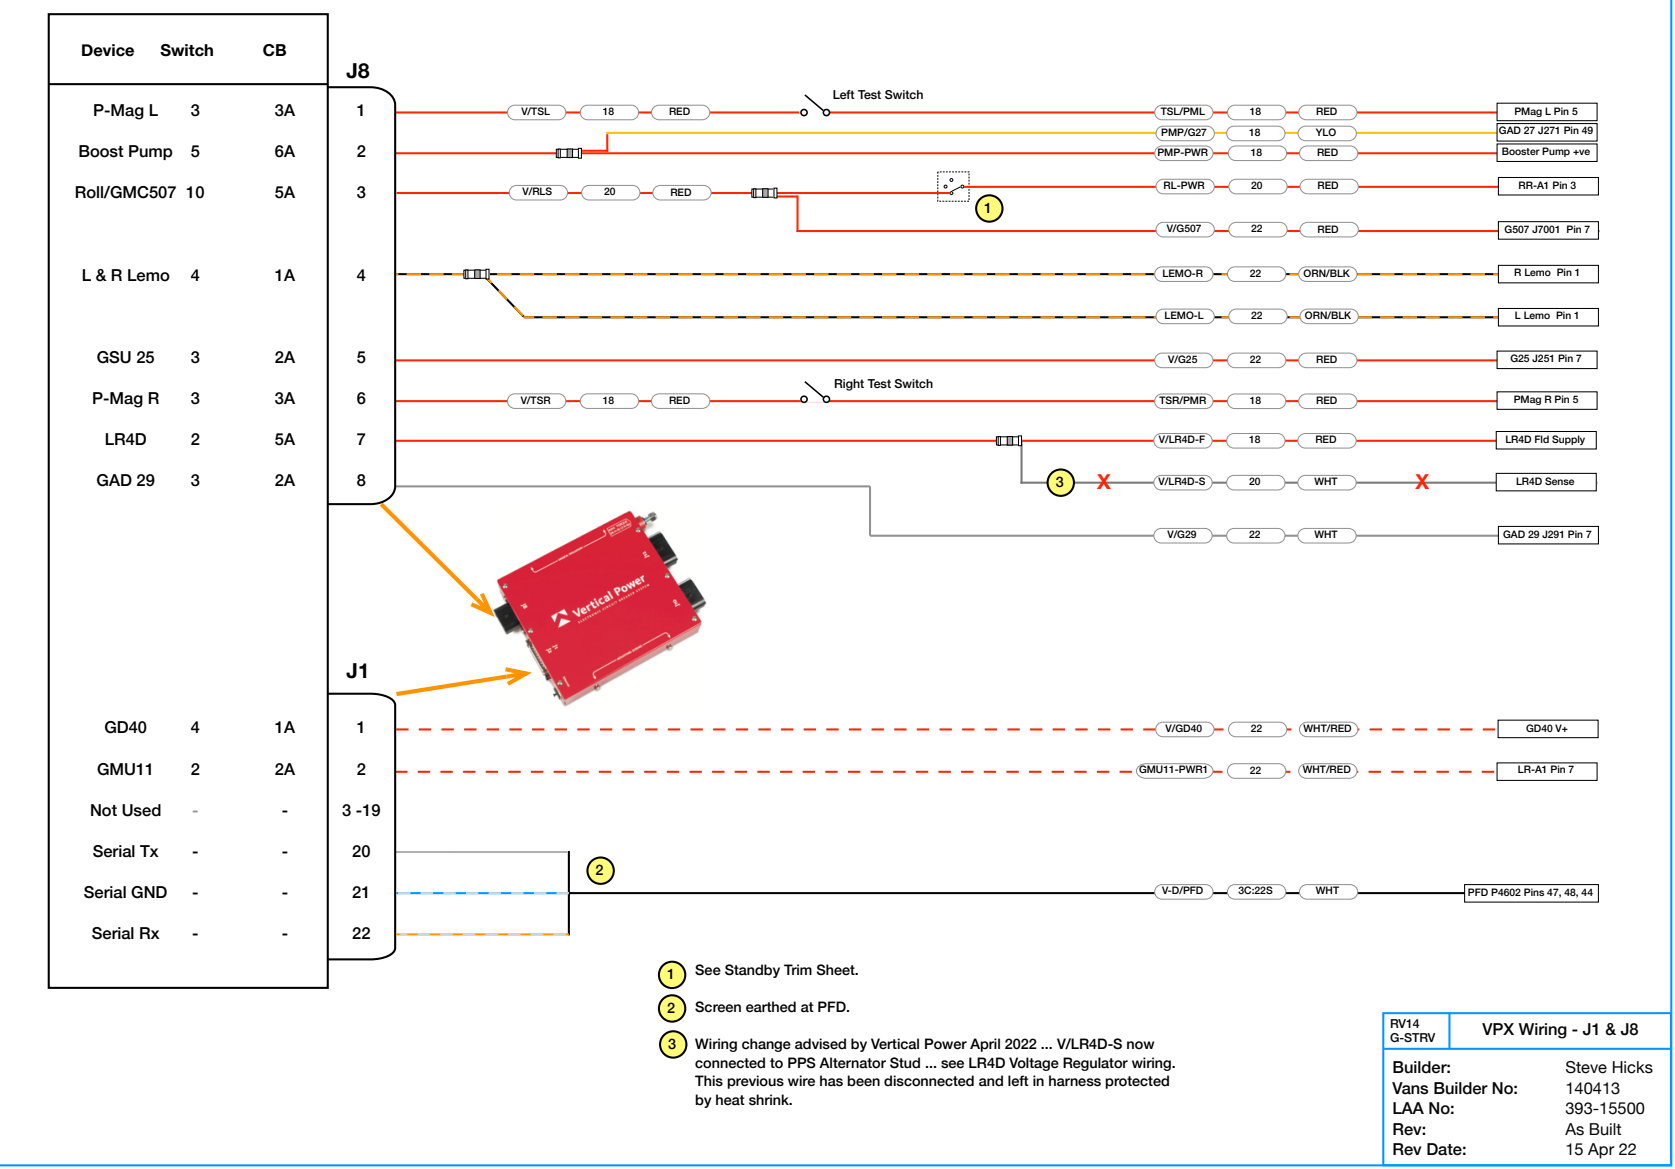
| Device | Switch | CB |
|---|---|---|
| P-Mag L | 3 | 3A |
| Boost Pump | 5 | 6A |
| Roll/GMC507 | 10 | 5A |
| L & R Lemo | 4 | 1A |
| GSU 25 | 3 | 2A |
| P-Mag R | 3 | 3A |
| LR4D | 2 | 5A |
| GAD 29 | 3 | 2A |
| GD40 | 4 | 1A |
| GMU11 | 2 | 2A |
| Not Used | - | - |
| Serial Tx | - | - |
| Serial GND | - | - |
| Serial Rx | - | - |

J8

1 V/TSL 18 RED Left Test Switch TSL/PML 18 RED PMag L Pin 5
PMP/G27 18 YLO GAD 27 J271 Pin 49
2 PMP-PWR 18 RED Booster Pump +ve
3 V/RLS 20 RED 1 RL-PWR 20 RED RR-A1 Pin 3
V/G507 22 RED G507 J7001 Pin 7
4 LEMO-R 22 ORN/BLK R Lemo Pin 1
LEMO-L 22 ORN/BLK L Lemo Pin 1
5 V/G25 22 RED G25 J251 Pin 7
6 V/TSR 18 RED Right Test Switch TSR/PMR 18 RED PMag R Pin 5
7 V/LR4D-F 18 RED LR4D Fld Supply
8 3 X V/LR4D-S 20 WHT X LR4D Sense
V/G29 22 WHT GAD 29 J291 Pin 7

Vertical Power

J1

1 V/GD40 22 WHT/RED GD40 V+
2 GMU11-PWR1 22 WHT/RED LR-A1 Pin 7
3 -19
20
21 2 V-D/PFD 3C:22S WHT PFD P4602 Pins 47, 48, 44
22

1 See Standby Trim Sheet.

2 Screen earthed at PFD.

3 Wiring change advised by Vertical Power April 2022 ... V/LR4D-S now connected to PPS Alternator Stud ... see LR4D Voltage Regulator wiring. This previous wire has been disconnected and left in harness protected by heat shrink.

RV14
G-STRV
VPX Wiring - J1 & J8
Builder: Steve Hicks
Vans Builder No: 140413
LAA No: 393-15500
Rev: As Built
Rev Date: 15 Apr 22